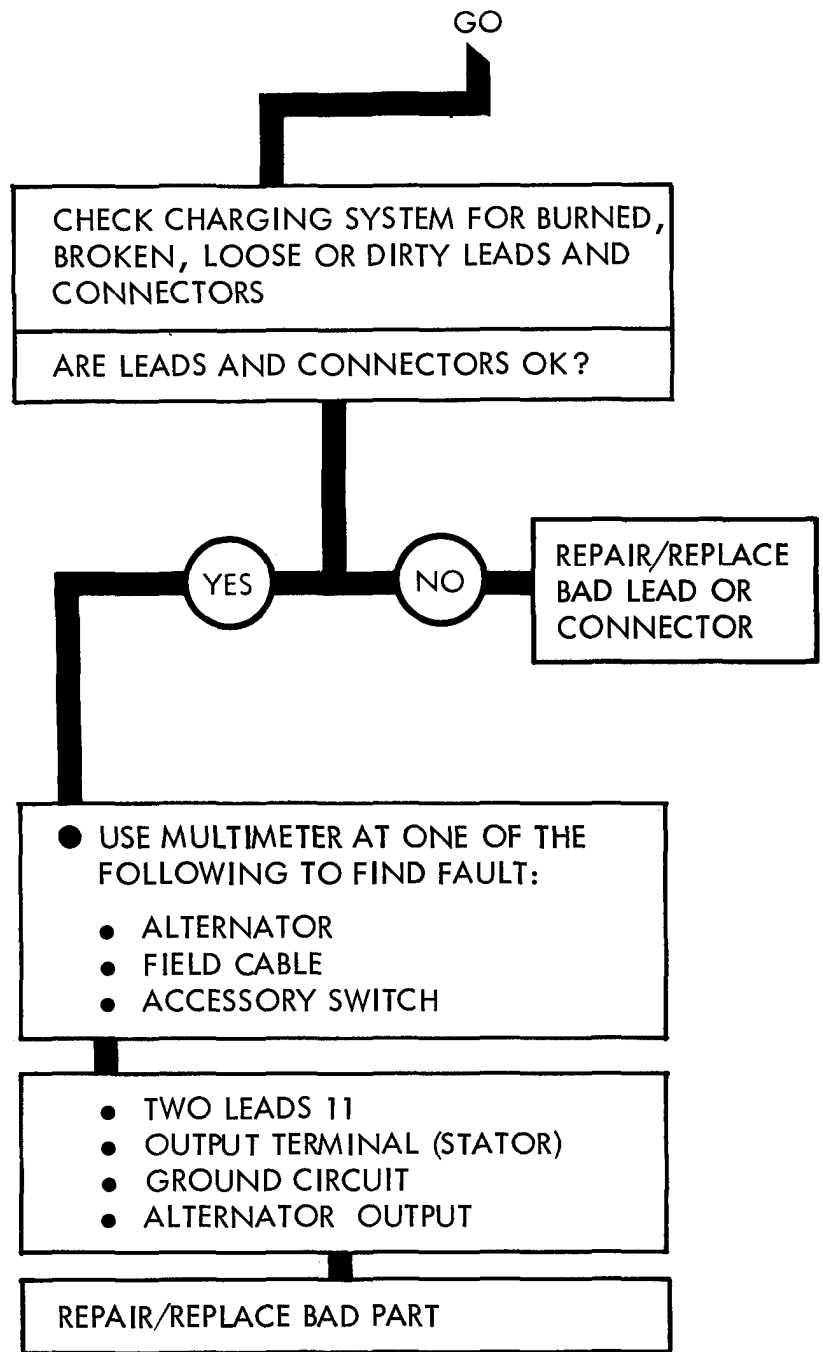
GO

CHECK CHARGING SYSTEM FOR BURNED, BROKEN, LOOSE OR DIRTY LEADS AND CONNECTORS

ARE LEADS AND CONNECTORS OK?

YES

NO

REPAIR/REPLACE BAD LEAD OR CONNECTOR

● USE MULTIMETER AT ONE OF THE FOLLOWING TO FIND FAULT:

• ALTERNATOR
• FIELD CABLE
• ACCESSORY SWITCH

• TWO LEADS 11
• OUTPUT TERMINAL (STATOR)
• GROUND CIRCUIT
• ALTERNATOR OUTPUT

REPAIR/REPLACE BAD PART